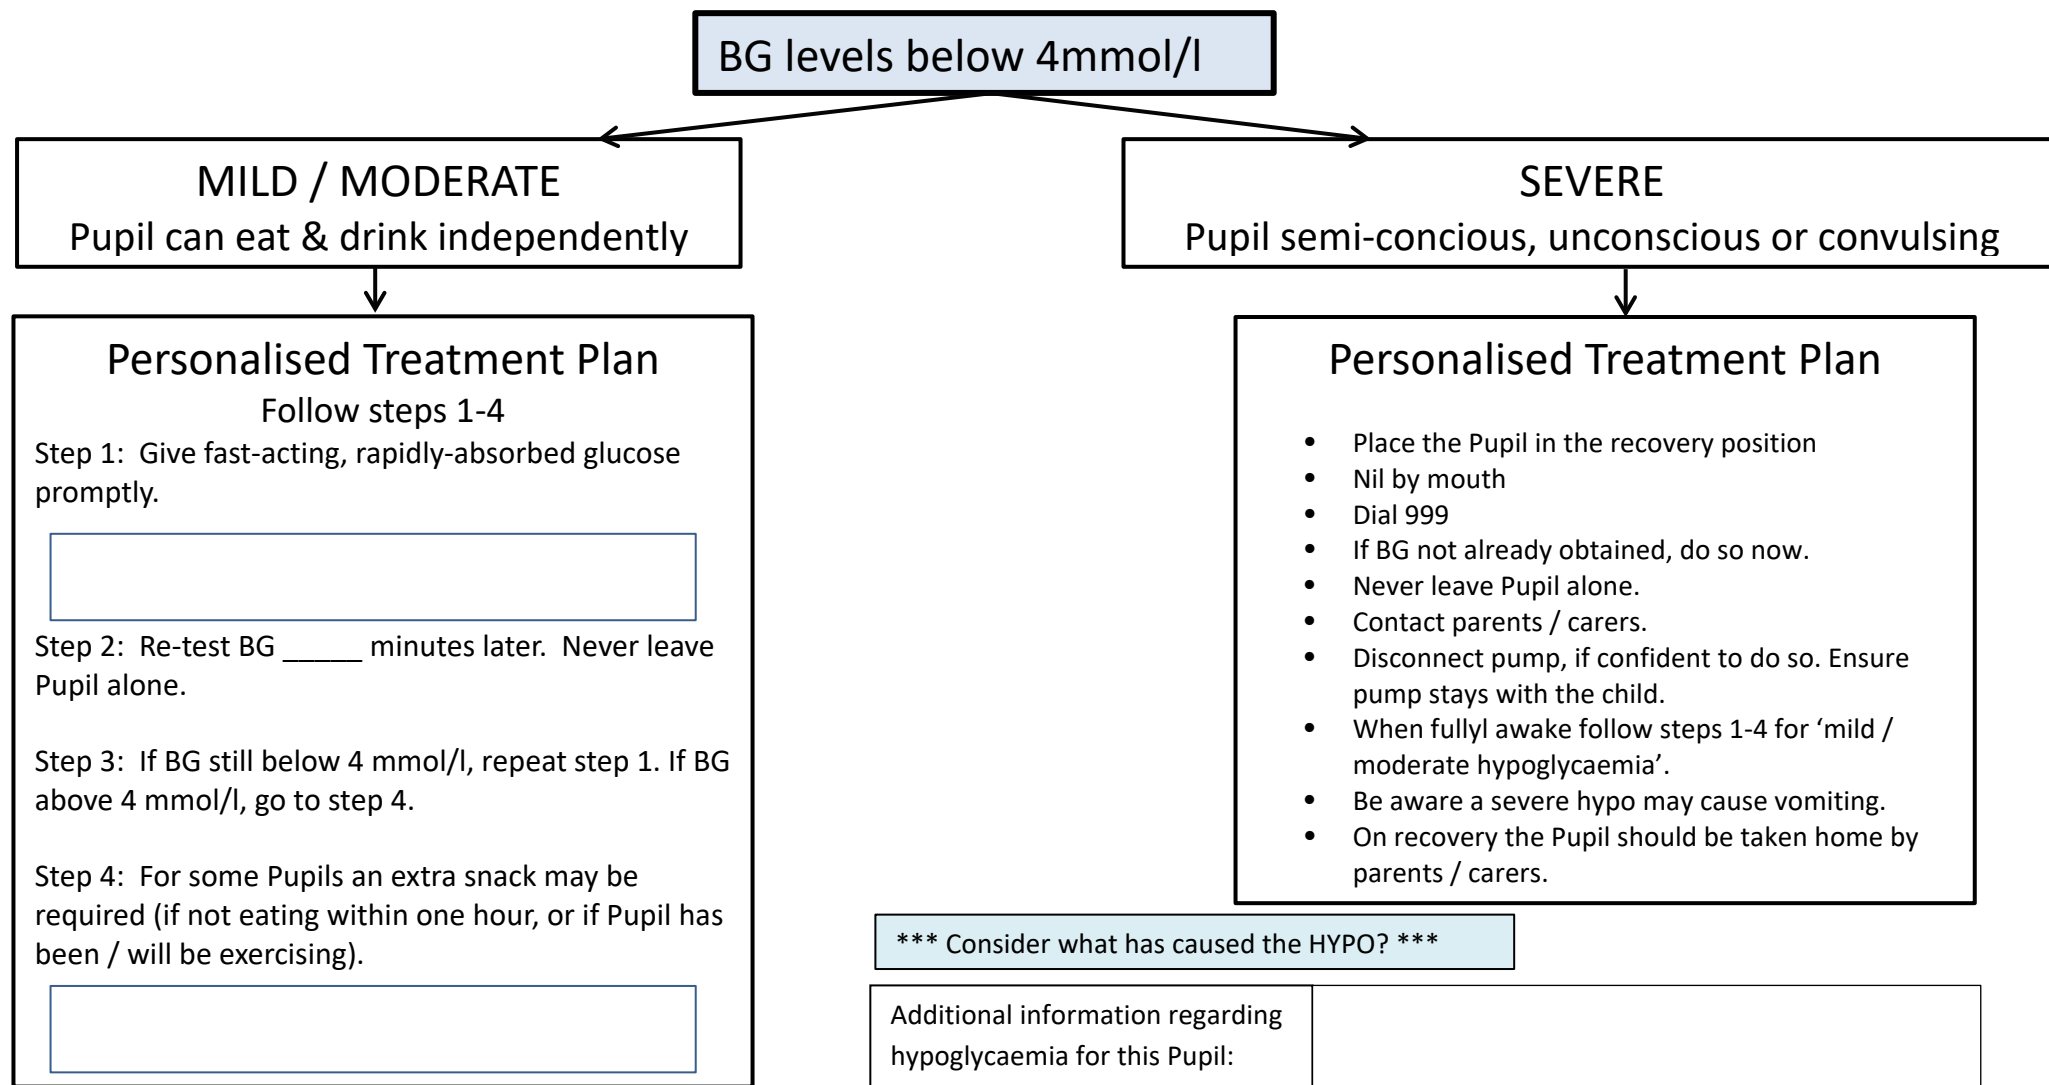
BG levels below 4mmol/l

MILD / MODERATE
Pupil can eat & drink independently

Personalised Treatment Plan
Follow steps 1-4

Step 1: Give fast-acting, rapidly-absorbed glucose promptly.

Step 2: Re-test BG _____ minutes later. Never leave Pupil alone.

Step 3: If BG still below 4 mmol/l, repeat step 1. If BG above 4 mmol/l, go to step 4.

Step 4: For some Pupils an extra snack may be required (if not eating within one hour, or if Pupil has been / will be exercising).

SEVERE
Pupil semi-concious, unconscious or convulsing

Personalised Treatment Plan

- Place the Pupil in the recovery position
- Nil by mouth
- Dial 999
- If BG not already obtained, do so now.
- Never leave Pupil alone.
- Contact parents / carers.
- Disconnect pump, if confident to do so. Ensure pump stays with the child.
- When fullyl awake follow steps 1-4 for 'mild / moderate hypoglycaemia'.
- Be aware a severe hypo may cause vomiting.
- On recovery the Pupil should be taken home by parents / carers.

*** Consider what has caused the HYPO? ***

| Additional information regarding hypoglycaemia for this Pupil: | |